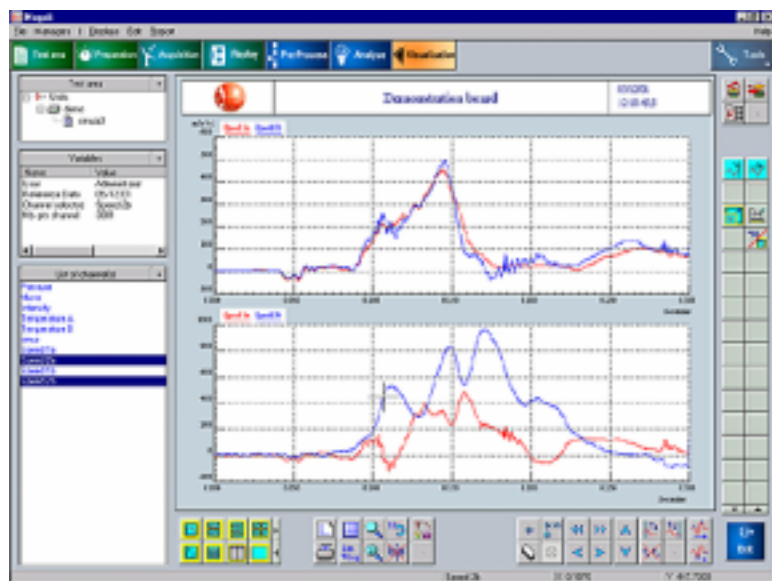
File Managers Displays Edit Report
Help

Test area
Parameters
Acquisition
Display
Post-Processing
Analyse
Visualisation
Tools

Test area
Units
Demo
circuit3

Variables
Name
Value
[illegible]
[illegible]
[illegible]
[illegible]

List of channels
Pressure
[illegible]
Intensity
Temperature A
Temperature B
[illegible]
Speed1b
Speed2b
Speed1b
Speed2b

Demonstration board

Speed1a Speed2a

0.000
0.050
0.100
0.150
0.200
0.250
0.300

Speed1b Speed2b

0.000
0.050
0.100
0.150
0.200
0.250
0.300

Speed1b
Exit